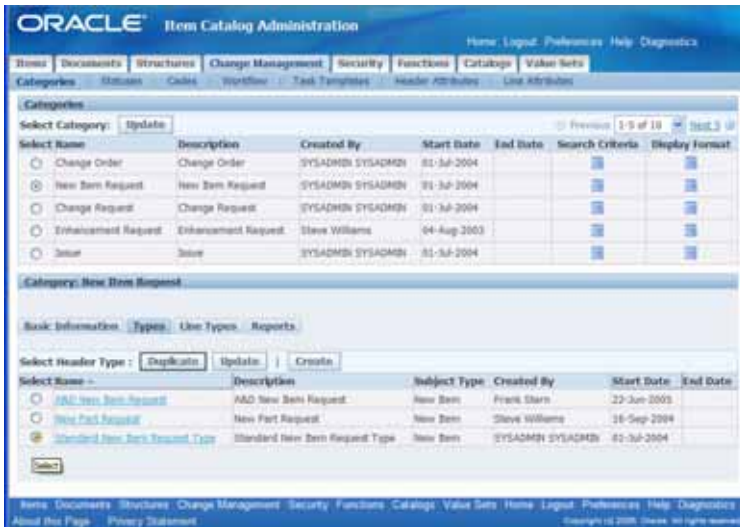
ORACLE Item Catalog Administration

Home Logout Preferences Help Diagnostics

Items Documents Structures Change Management Security Functions Catalogs Value Sets

Categories Statuses Codes Workflow Task Templates Header Attributes Line Attributes

Categories

Select Category: Update

Previous 1-5 of 10 Next 5

| Select | Name | Description | Created By | Start Date | End Date | Search Criteria | Display Format |
|---|---|---|---|---|---|---|---|
| ○ | Change Order | Change Order | SYSADMIN SYSADMIN | 01-Jul-2004 | | | |
| ◉ | New Item Request | New Item Request | SYSADMIN SYSADMIN | 01-Jul-2004 | | | |
| ○ | Change Request | Change Request | SYSADMIN SYSADMIN | 01-Jul-2004 | | | |
| ○ | Enhancement Request | Enhancement Request | Steve Williams | 04-Aug-2003 | | | |
| ○ | Issue | Issue | SYSADMIN SYSADMIN | 01-Jul-2004 | | | |

Category: New Item Request

Basic Information Types Line Types Reports

Select Header Type : Duplicate Update | Create

| Select | Name | Description | Subject Type | Created By | Start Date | End Date |
|---|---|---|---|---|---|---|
| ○ | A&D New Item Request | A&D New Item Request | New Item | Frank Stern | 22-Jun-2005 | |
| ○ | New Part Request | New Part Request | New Item | Steve Williams | 16-Sep-2004 | |
| ◉ | Standard New Item Request Type | Standard New Item Request Type | New Item | SYSADMIN SYSADMIN | 01-Jul-2004 | |

Select

Items Documents Structures Change Management Security Functions Catalogs Value Sets Home Logout Preferences Help Diagnostics

About this Page Privacy Statement

Copyright (c) 2006, Oracle. All rights reserved.